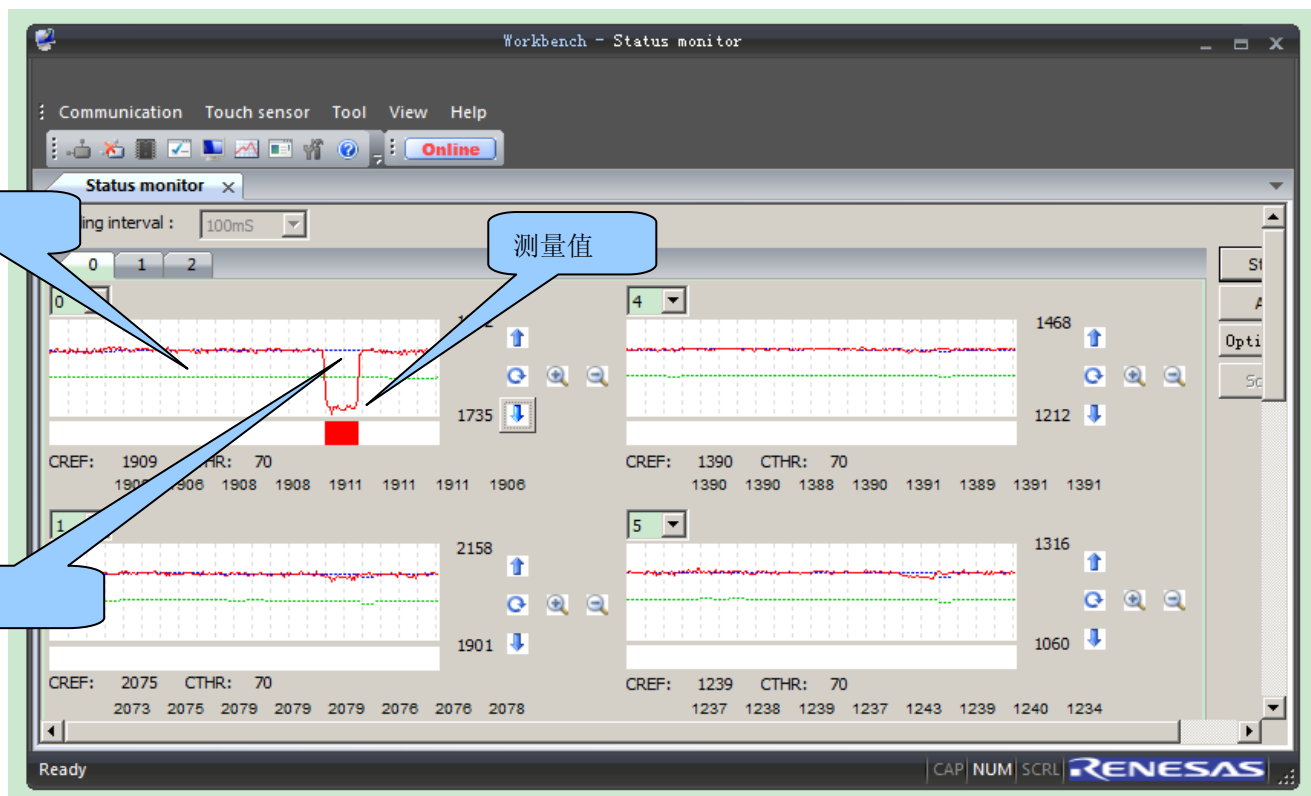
Workbench - Status monitor

Communication Touch sensor Tool View Help

Online

Status monitor

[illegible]ling interval : 100mS

0 1 2

测量值

0

1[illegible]2

1735

CREF: 1909 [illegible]HR: 70

190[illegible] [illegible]906 1908 1908 1911 1911 1911 1906

4

1468

1212

CREF: 1390 CTHR: 70

1390 1390 1388 1390 1391 1389 1391 1391

1

2158

1901

CREF: 2075 CTHR: 70

2073 2075 2079 2079 2079 2076 2076 2078

5

1316

1060

CREF: 1239 CTHR: 70

1237 1238 1239 1237 1243 1239 1240 1234

St

A

Opti

Sc

Ready

CAP NUM SCRL RENESAS